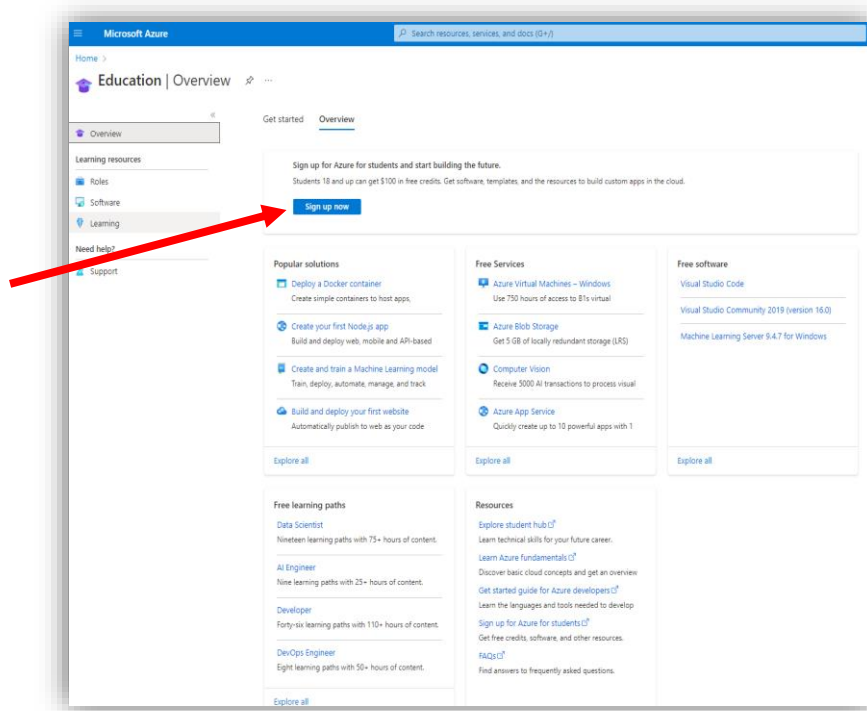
Microsoft Azure

Search resources, services, and docs (G+/)

Home >

Education | Overview

«

Overview

Learning resources

Roles

Software

Learning

Need help?

Support

Get started

Overview

Sign up for Azure for students and start building the future.

Students 18 and up can get $100 in free credits. Get software, templates, and the resources to build custom apps in the cloud.

Sign up now

Popular solutions

Deploy a Docker container
Create simple containers to host apps,

Create your first Node.js app
Build and deploy web, mobile and API-based

Create and train a Machine Learning model
Train, deploy, automate, manage, and track

Build and deploy your first website
Automatically publish to web as your code

Explore all

Free Services

Azure Virtual Machines – Windows
Use 750 hours of access to B1s virtual

Azure Blob Storage
Get 5 GB of locally redundant storage (LRS)

Computer Vision
Receive 5000 AI transactions to process visual

Azure App Service
Quickly create up to 10 powerful apps with 1

Explore all

Free software

Visual Studio Code

Visual Studio Community 2019 (version 16.0)

Machine Learning Server 9.4.7 for Windows

Explore all

Free learning paths

Data Scientist
Nineteen learning paths with 75+ hours of content.

AI Engineer
Nine learning paths with 25+ hours of content.

Developer
Forty-six learning paths with 110+ hours of content.

DevOps Engineer
Eight learning paths with 50+ hours of content.

Explore all

Resources

Explore student hub
Learn technical skills for your future career.

Learn Azure fundamentals
Discover basic cloud concepts and get an overview

Get started guide for Azure developers
Learn the languages and tools needed to develop

Sign up for Azure for students
Get free credits, software, and other resources.

FAQs
Find answers to frequently asked questions.